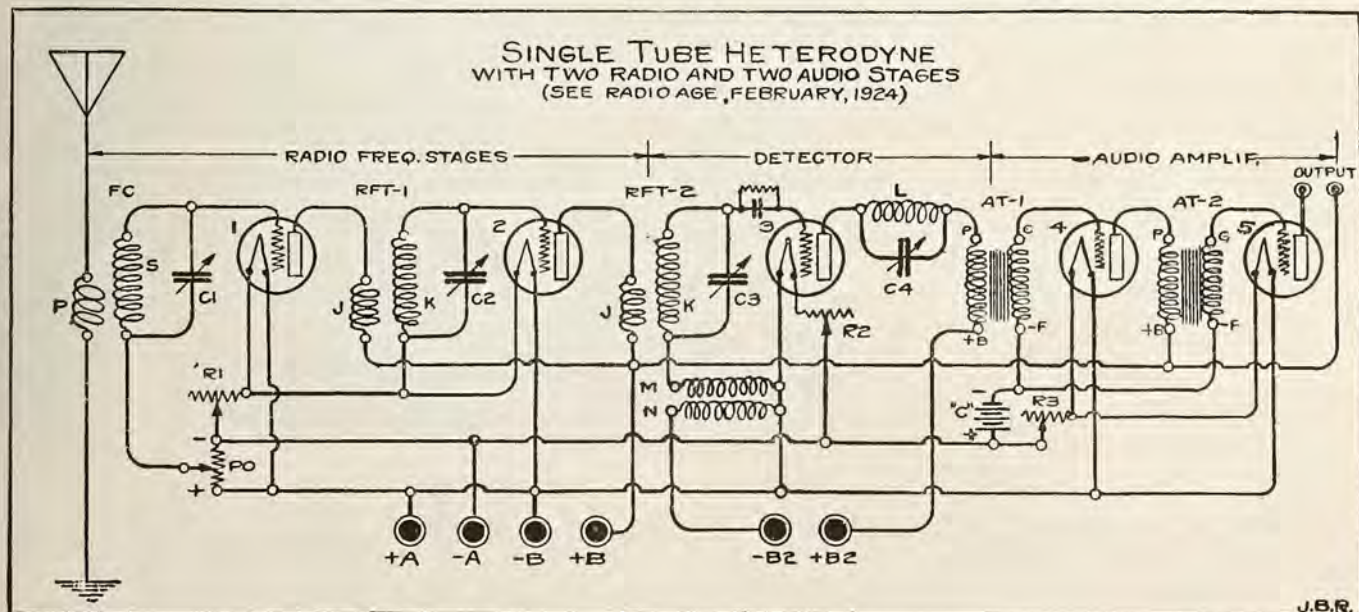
SINGLE TUBE HETERODYNE
WITH TWO RADIO AND TWO AUDIO STAGES
(SEE RADIO AGE, FEBRUARY, 1924)

RADIO FREQ. STAGES
DETECTOR
AUDIO AMPLIF.

FC
RFT-1
RFT-2
L
AT-1
AT-2
OUTPUT

S
P
C1
1
J
K
C2
2
J
K
C3
3
C4
R2
P
G
+B
-F
4
P
G
+B
-F
5

R1
M
N
"C"
R3
-
+
PO
-
+

+A
-A
-B
+B
-B2
+B2

J.B.R.